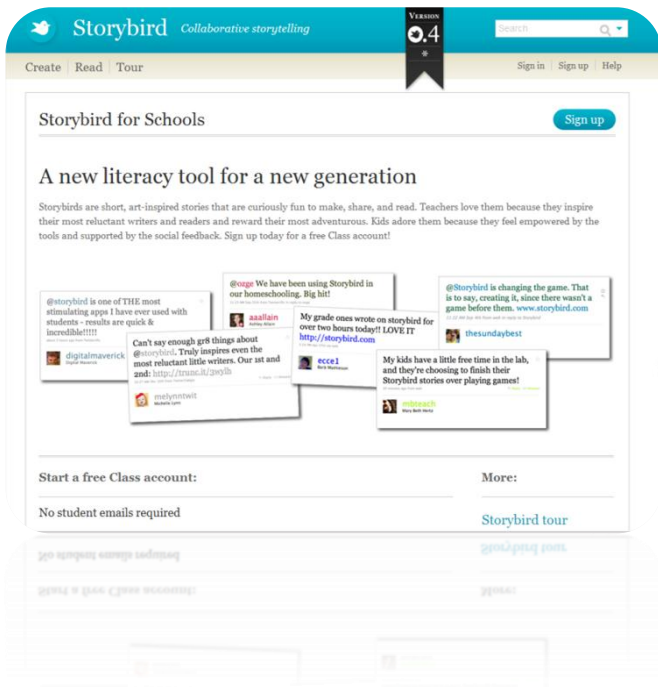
Storybird Collaborative storytelling

Version
0.4

Search

Create | Read | Tour

Sign in | Sign up | Help

Storybird for Schools

Sign up

A new literacy tool for a new generation

Storybirds are short, art-inspired stories that are curiously fun to make, share, and read. Teachers love them because they inspire their most reluctant writers and readers and reward their most adventurous. Kids adore them because they feel empowered by the tools and supported by the social feedback. Sign up today for a free Class account!

@storybird is one of THE most stimulating apps I have ever used with students - results are quick & incredible!!!!!

digitalmaverick
Digital Maverick

@ozge We have been using Storybird in our homeschooling. Big hit!

aaallain
Ashley Allain

Can't say enough gr8 things about @storybird. Truly inspires even the most reluctant little writers. Our 1st and 2nd: http://trunc.it/2wylh

melynntwit
Michelle Lynn

My grade ones wrote on storybird for over two hours today!! LOVE IT http://storybird.com

ecce1
Barb Mathewson

@Storybird is changing the game. That is to say, creating it, since there wasn't a game before them. www.storybird.com

thesundaybest

My kids have a little free time in the lab, and they're choosing to finish their Storybird stories over playing games!

mbteach
Mary Beth Hertz

Start a free Class account:

No student emails required

More:

Storybird tour